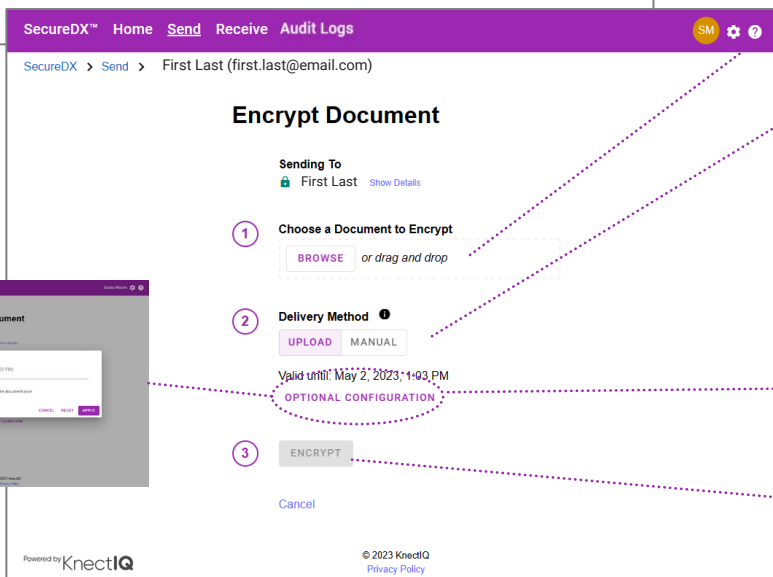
SecureDX™ Home Send Receive Audit Logs

SM

SecureDX > Send > First Last (first.last@email.com)

Encrypt Document

Sending To

First Last Show Details

1 Choose a Document to Encrypt

BROWSE or drag and drop

2 Delivery Method

UPLOAD MANUAL

Valid until: May 2, 2023, 1:03 PM

OPTIONAL CONFIGURATION

3 ENCRYPT

Cancel

cument

CANCEL RESET APPLY

Powered by KnectIQ

© 2023 KnectIQ
Privacy Policy